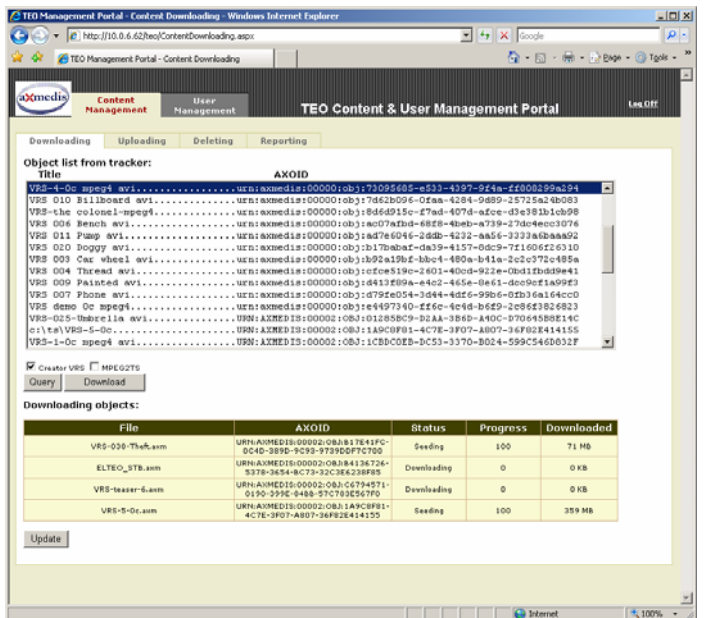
TEO Management Portal - Content Downloading - Windows Internet Explorer

http://10.0.6.62/teo/ContentDownloading.aspx

Google

TEO Management Portal - Content Downloading

Page Tools

axmedis

Content Management

User Management

TEO Content & User Management Portal

Log Off

Downloading | Uploading | Deleting | Reporting

Object list from tracker:

Title AXOID

VRS-4-0c mpeg4 avi..................urn:axmedis:00000:obj:73095685-e533-4397-9f4a-ff808299a294
VRS 010 Billboard avi...............urn:axmedis:00000:obj:7d62b096-0faa-4284-9d89-25725a24b083
VRS-the colonel-mpeg4...............urn:axmedis:00000:obj:8d6d915c-f7ad-407d-afce-d3e381b1cb98
VRS 006 Bench avi...................urn:axmedis:00000:obj:ac07afbd-68f8-4beb-a739-27dc4ecc3076
VRS 011 Pump avi....................urn:axmedis:00000:obj:ad7e6046-2ddb-4232-aa56-3333a6baaa92
VRS 020 Doggy avi...................urn:axmedis:00000:obj:b17babaf-da39-4157-8dc9-7f1606f26310
VRS 003 Car wheel avi...............urn:axmedis:00000:obj:b92a19bf-bbc4-480a-b41a-2c2c372c485a
VRS 004 Thread avi..................urn:axmedis:00000:obj:cfce519c-2601-40cd-922e-0bd1fbdd9e41
VRS 009 Painted avi.................urn:axmedis:00000:obj:d413f89a-e4c2-465e-8e61-dcc9cf1a99f3
VRS 007 Phone avi...................urn:axmedis:00000:obj:d79fe054-3d44-4df6-99b6-0fb36a164cc0
VRS demo Oc mpeg4...................urn:axmedis:00000:obj:e4497340-ff6c-4c4d-b6f9-2c86f3826823
VRS-025-Umbrella avi................URN:AXMEDIS:00002:OBJ:01285BC9-D2AA-3B6D-A40C-D7064588E14C
c:\ts\VRS-5-0c......................URN:AXMEDIS:00002:OBJ:1A9C8F81-4C7E-3F07-A807-36F82E414155
VRS-1-0c mpeg4 avi..................URN:AXMEDIS:00002:OBJ:1CBDC0EB-DC53-3370-B024-599C546D832F

Creator VRS MPEG2TS

Query Download

Downloading objects:

| File | AXOID | Status | Progress | Downloaded |
|---|---|---|---|---|
| VRS-030-Theft.axm | URN:AXMEDIS:00002:OBJ:B17E41FC-0C4D-389D-9C93-9739DDF7C700 | Seeding | 100 | 71 MB |
| ELTEO_STB.axm | URN:AXMEDIS:00002:OBJ:B4136726-5378-3654-8C73-32C3E6238F85 | Downloading | 0 | 0 KB |
| VRS-teaser-6.axm | URN:AXMEDIS:00002:OBJ:C6794571-0190-399E-8488-57C703E567F0 | Downloading | 0 | 0 KB |
| VRS-5-0c.axm | URN:AXMEDIS:00002:OBJ:1A9C8F81-4C7E-3F07-A807-36F82E414155 | Seeding | 100 | 359 MB |

Update

Internet 100%